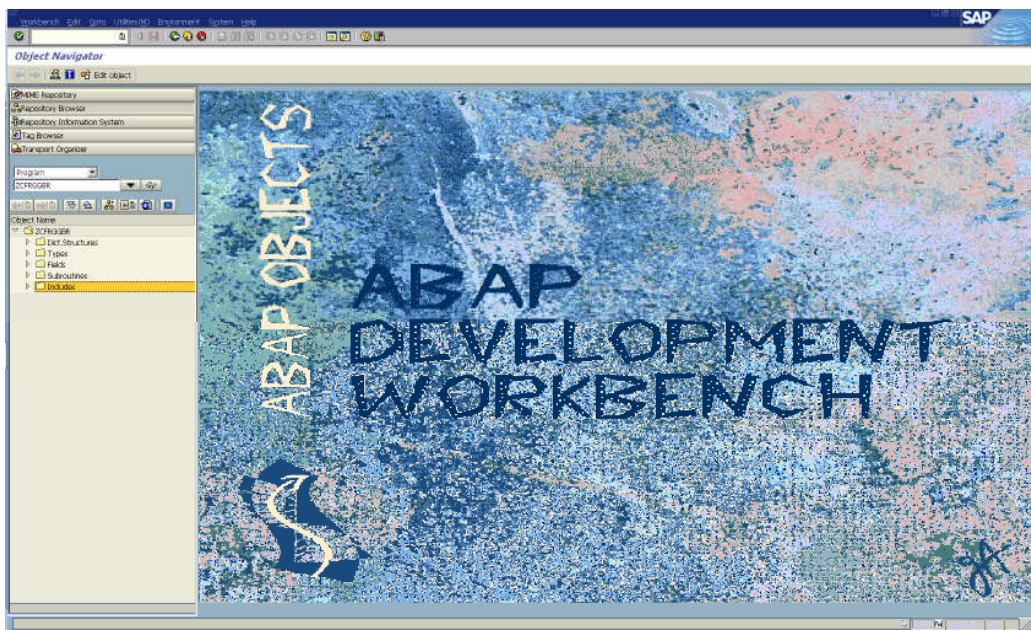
Workbench Edit Goto Utilities(M) Environment System Help

SAP

Object Navigator

Edit object

MIME Repository
Repository Browser
Repository Information System
Tag Browser
Transport Organizer

Program
ZCFRGGBR

Object Name
ZCFRGGBR
Dict.Structures
Types
Fields
Subroutines
Includes

ABAP OBJECTS

ABAP
DEVELOPMENT
WORKBENCH